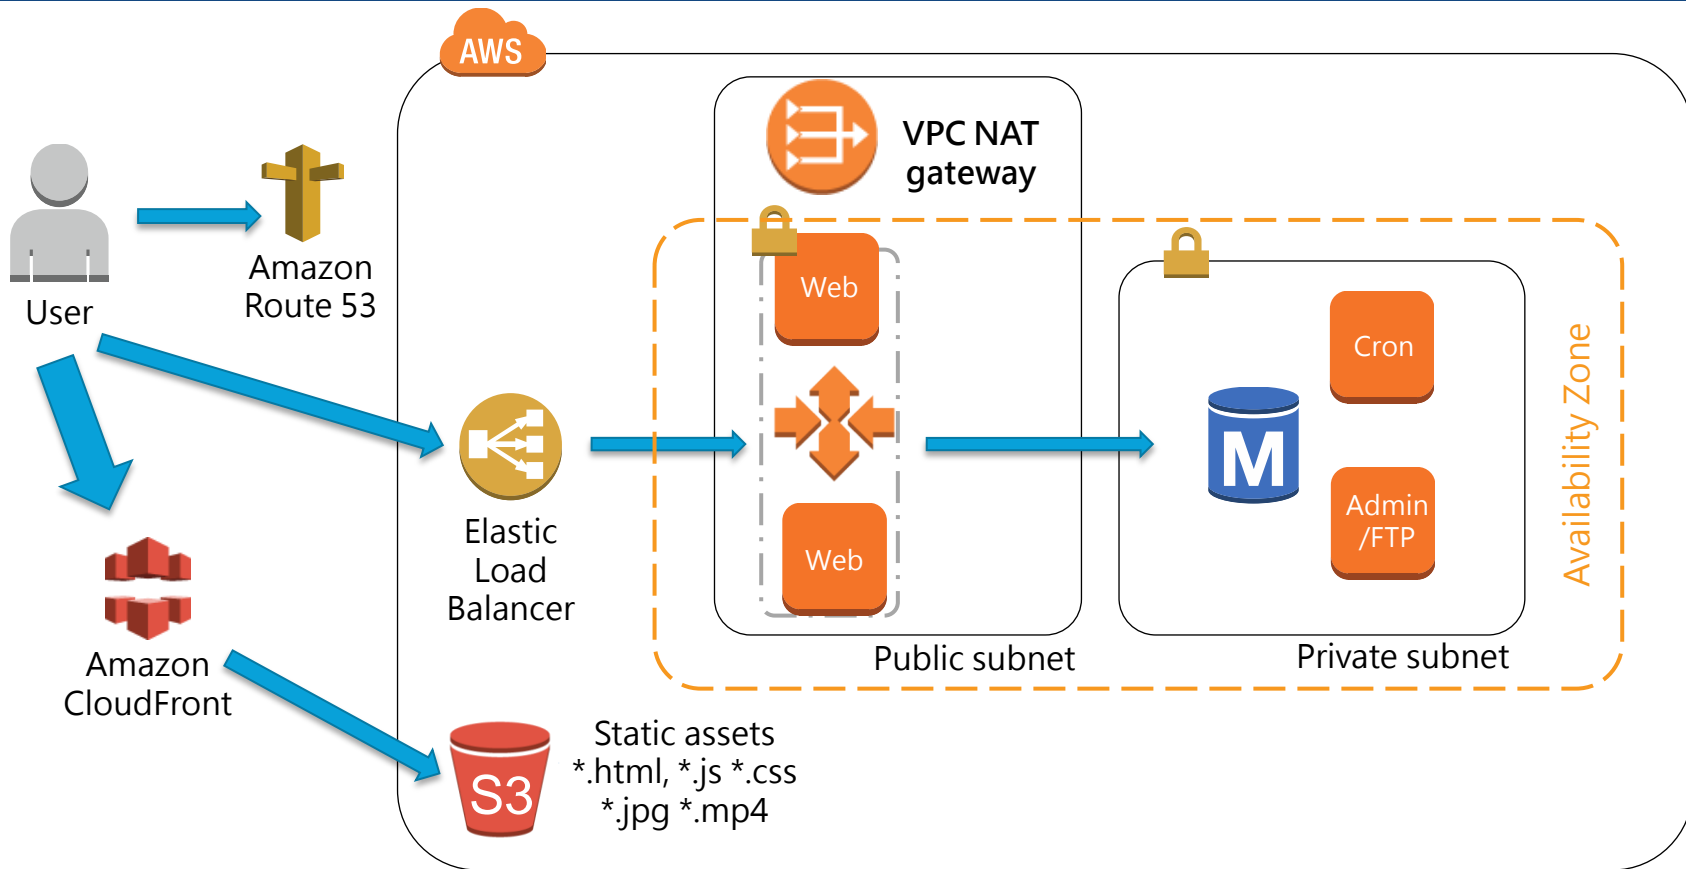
AWS

User

Amazon Route 53

VPC NAT gateway

Web

Web

Cron

M

Admin /FTP

Availability Zone

Elastic Load Balancer

Public subnet

Private subnet

Amazon CloudFront

S3

Static assets
*.html, *.js *.css
*.jpg *.mp4